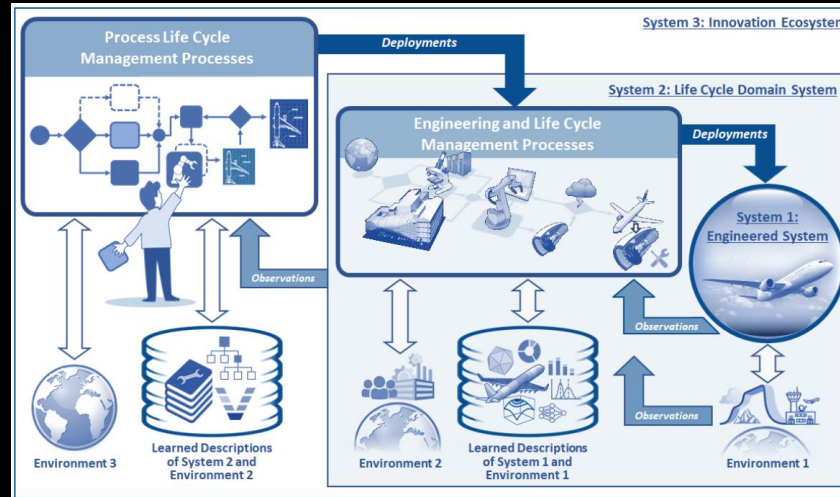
System 3: Innovation Ecosyster

Process Life Cycle Management Processes

Deployments

System 2: Life Cycle Domain System

Engineering and Life Cycle Management Processes

Deployments

System 1: Engineered System

Observations

Observations

Observations

Environment 3

Learned Descriptions of System 2 and Environment 2

Environment 2

Learned Descriptions of System 1 and Environment 1

Environment 1